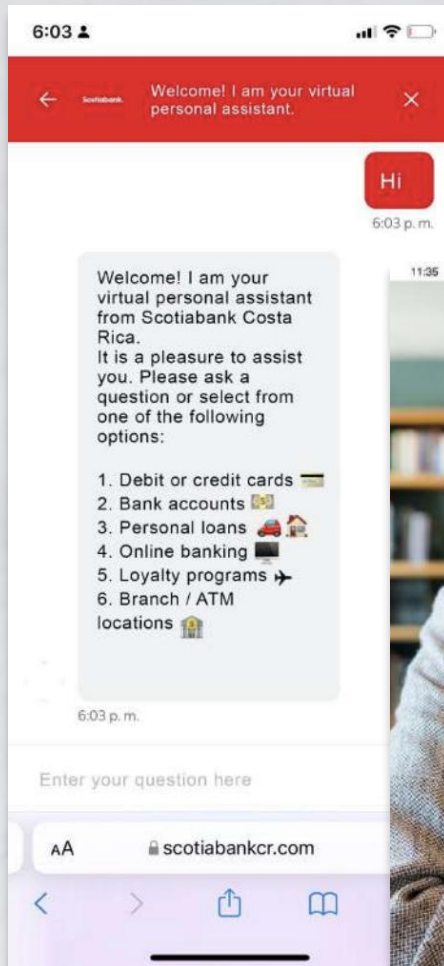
6:03

Scotiabank Welcome! I am your virtual personal assistant.

Hi

6:03 p.m.

Welcome! I am your virtual personal assistant from Scotiabank Costa Rica.
It is a pleasure to assist you. Please ask a question or select from one of the following options:

1. Debit or credit cards 💳
2. Bank accounts 💵
3. Personal loans 🚗🏠
4. Online banking 🖥️
5. Loyalty programs ✈️
6. Branch / ATM locations 🏦

6:03 p.m.

11:35

Enter your question here

AA scotiabankcr.com